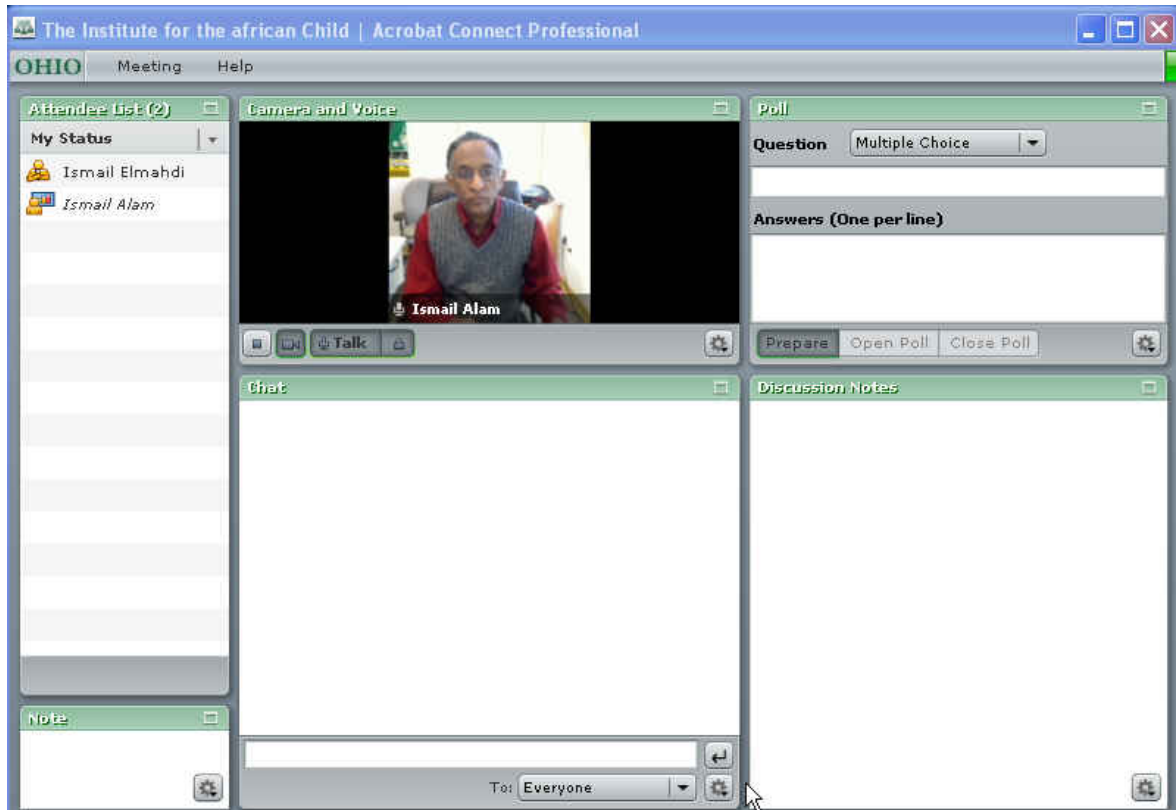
The Institute for the african Child | Acrobat Connect Professional

OHIO Meeting Help

Attendee List (2)

My Status

Ismail Elmahdi

Ismail Alam

Camera and Voice

Ismail Alam

Talk

Poll

Question Multiple Choice

Answers (One per line)

Prepare Open Poll Close Poll

Chat

To: Everyone

Discussion Notes

Note